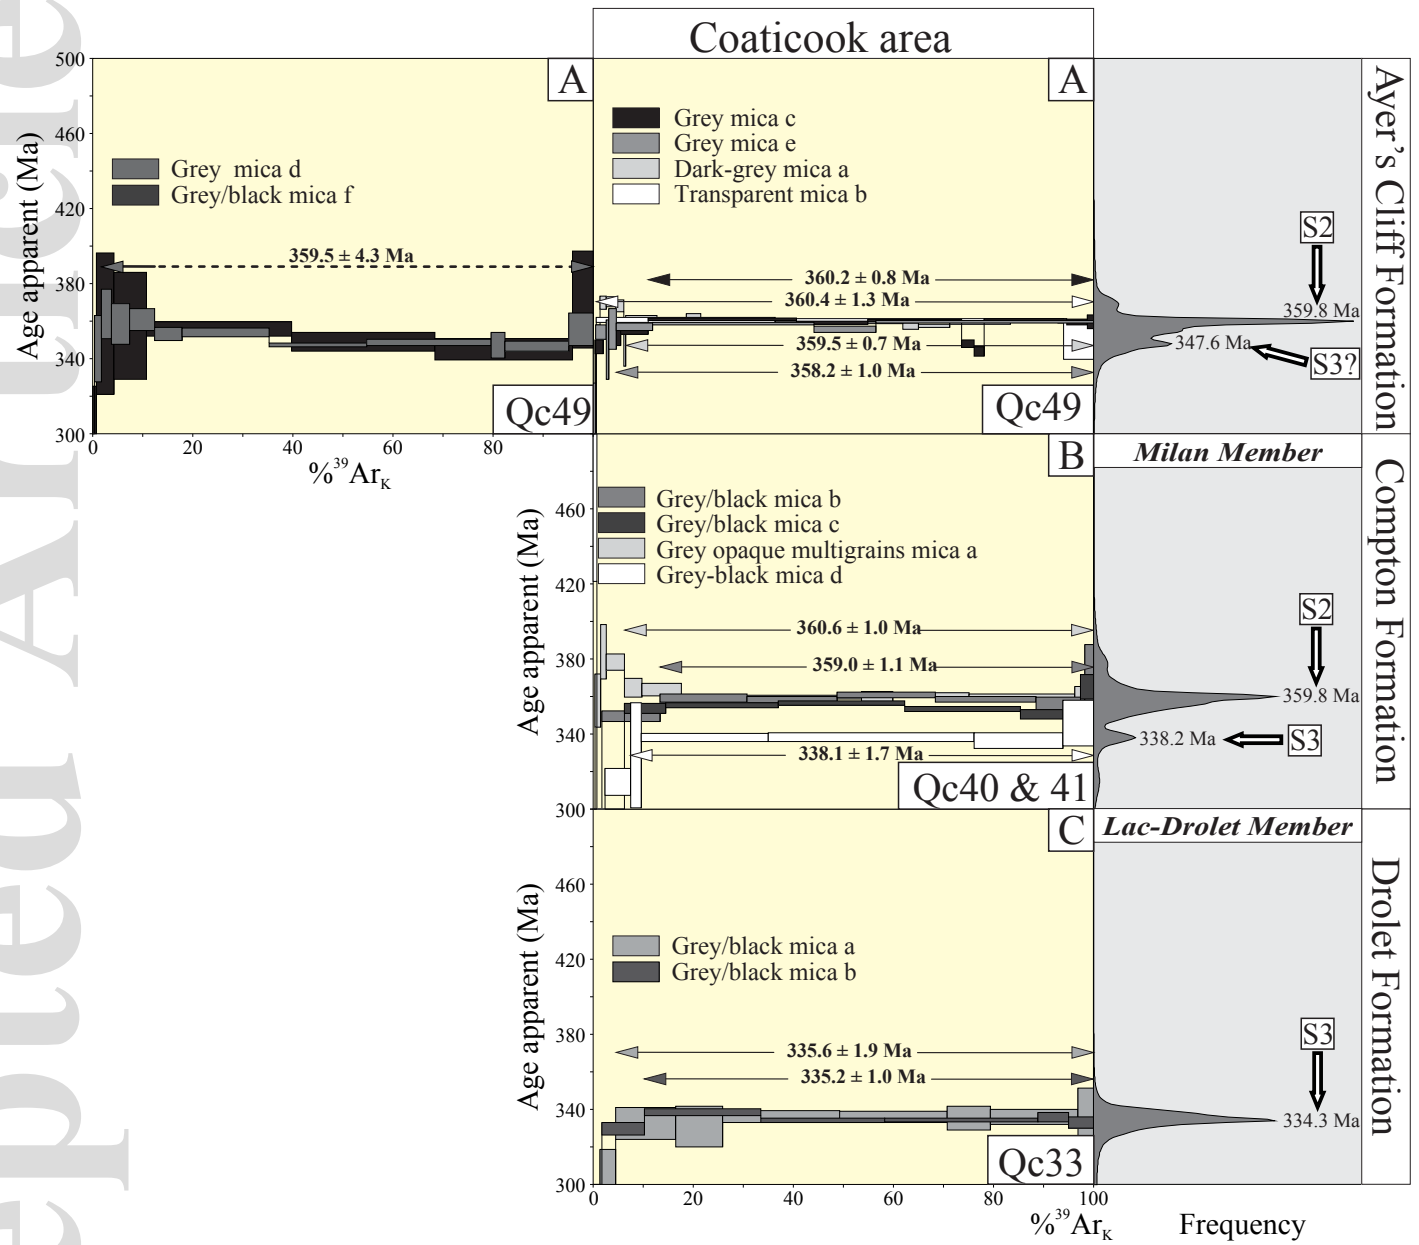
Coaticook area

A

Grey mica d
Grey/black mica f

359.5 ± 4.3 Ma

Qc49

Age apparent (Ma)
500
460
420
380
340
300
0
20
40
60
80
%$^{39}$Ar$_K$

A

Grey mica c
Grey mica e
Dark-grey mica a
Transparent mica b

360.2 ± 0.8 Ma
360.4 ± 1.3 Ma
359.5 ± 0.7 Ma
358.2 ± 1.0 Ma

Qc49

S2
359.8 Ma
347.6 Ma
S3?

Ayer's Cliff Formation

B

Milan Member

Grey/black mica b
Grey/black mica c
Grey opaque multigrains mica a
Grey-black mica d

360.6 ± 1.0 Ma
359.0 ± 1.1 Ma
338.1 ± 1.7 Ma

Qc40 & 41

Age apparent (Ma)
460
420
380
340
300

S2
359.8 Ma
338.2 Ma
S3

Compton Formation

C

Lac-Drolet Member

Grey/black mica a
Grey/black mica b

335.6 ± 1.9 Ma
335.2 ± 1.0 Ma

Qc33

Age apparent (Ma)
460
420
380
340
300
0
20
40
60
80
100
%$^{39}$Ar$_K$

S3
334.3 Ma

Frequency

Drolet Formation